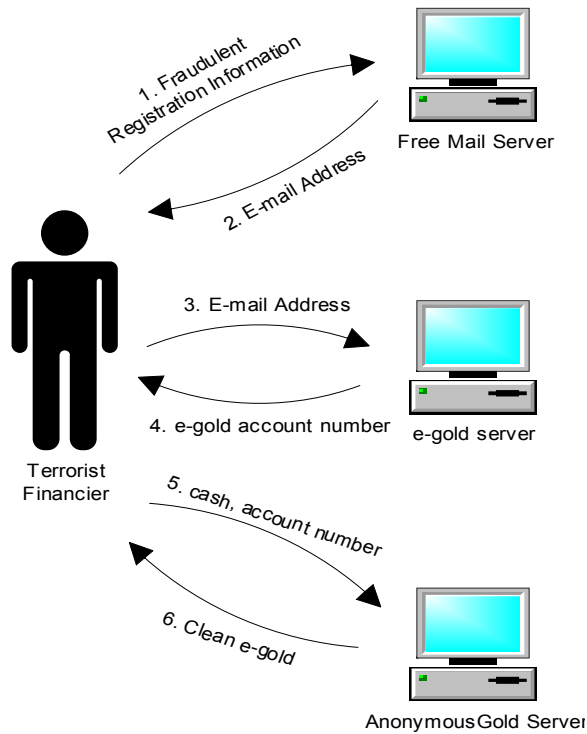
1. Fraudulent Registration Information

Free Mail Server

2. E-mail Address

3. E-mail Address

4. e-gold account number

e-gold server

Terrorist Financier

5. cash, account number

6. Clean e-gold

AnonymousGold Server